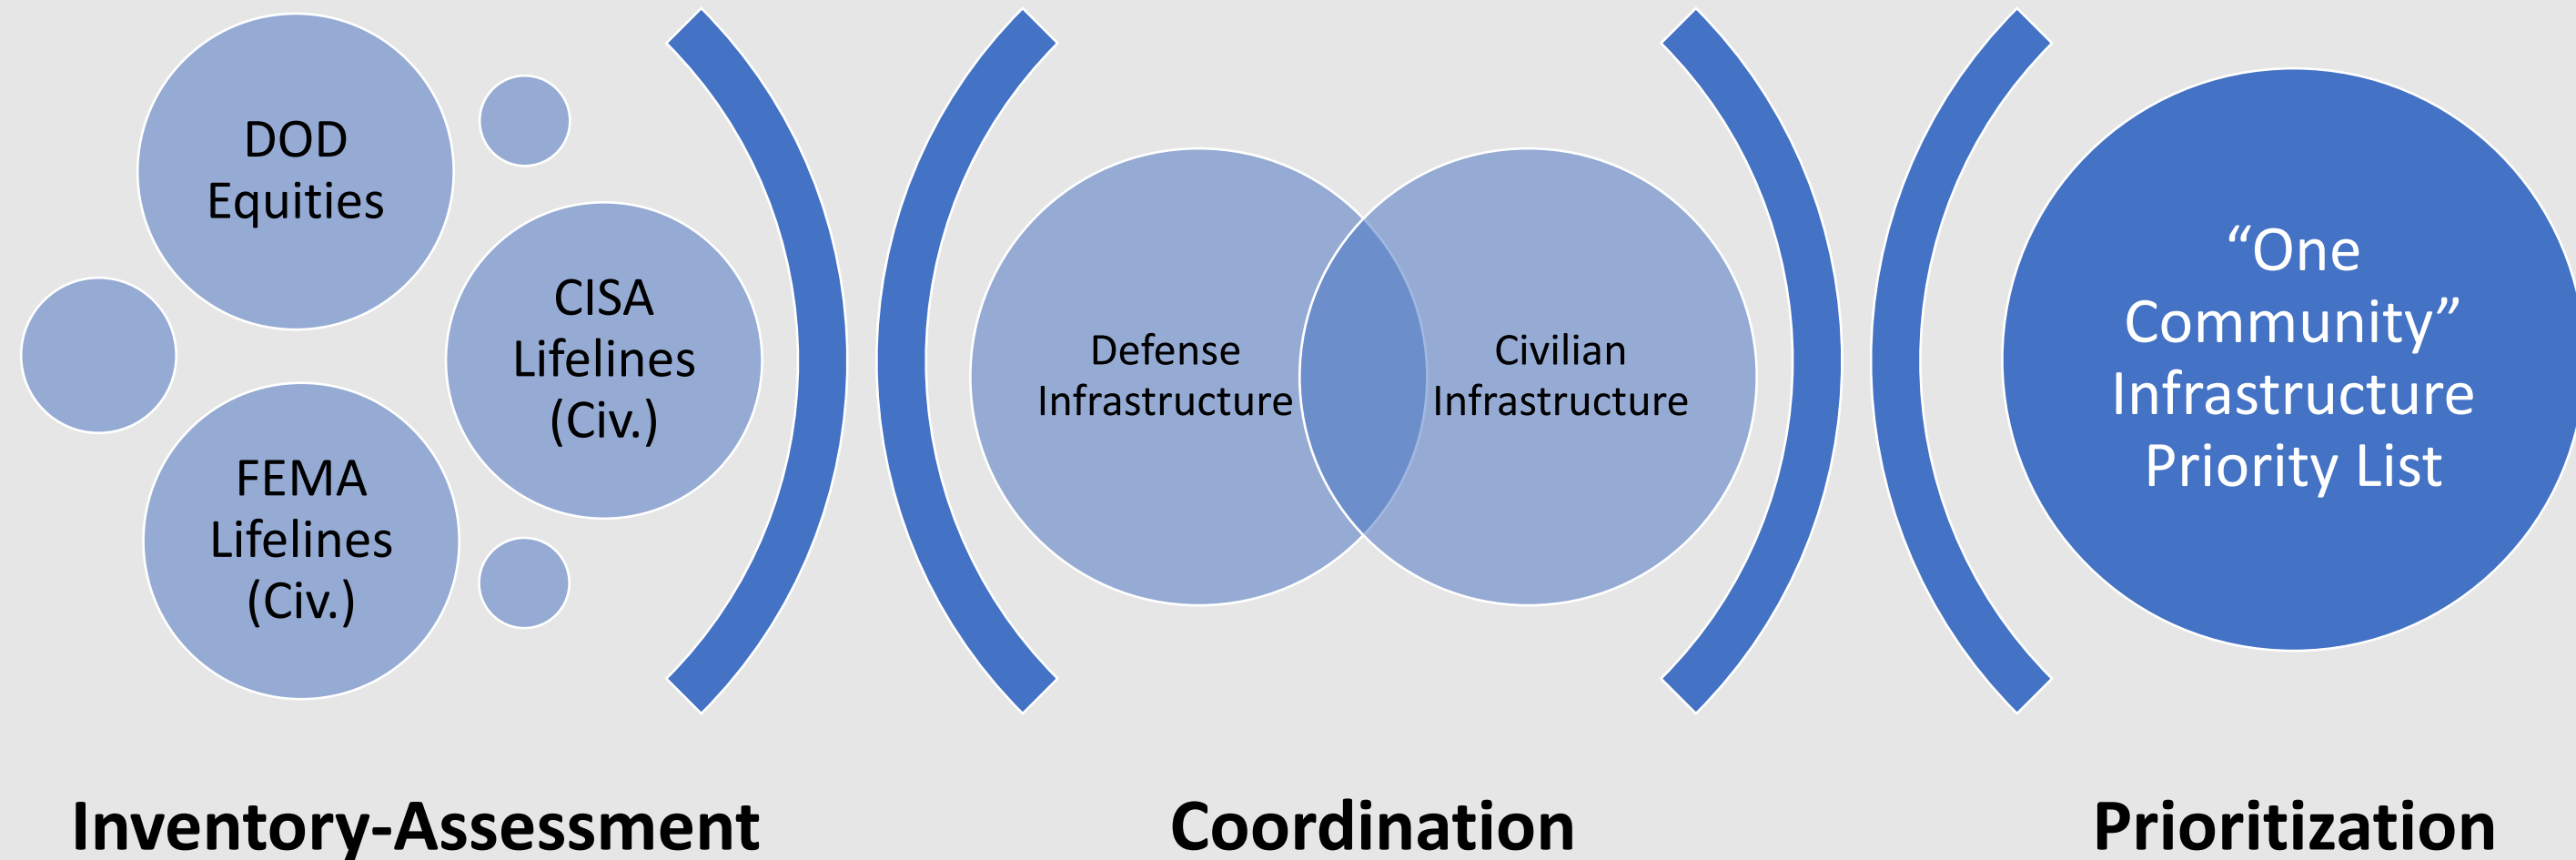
DOD Equities

CISA Lifelines (Civ.)

FEMA Lifelines (Civ.)

Defense Infrastructure

Civilian Infrastructure

“One Community” Infrastructure Priority List

Inventory-Assessment

Coordination

Prioritization